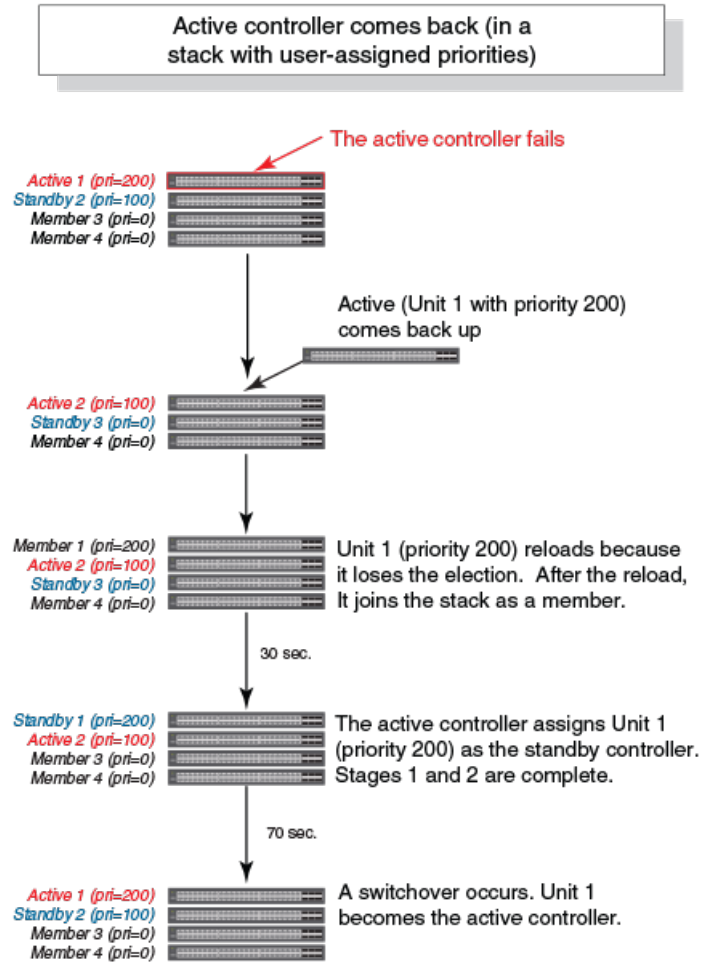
Active controller comes back (in a stack with user-assigned priorities)

The active controller fails

Active 1 (pri=200)
Standby 2 (pri=100)
Member 3 (pri=0)
Member 4 (pri=0)

Active (Unit 1 with priority 200) comes back up

Active 2 (pri=100)
Standby 3 (pri=0)
Member 4 (pri=0)

Member 1 (pri=200)
Active 2 (pri=100)
Standby 3 (pri=0)
Member 4 (pri=0)

Unit 1 (priority 200) reloads because it loses the election. After the reload, It joins the stack as a member.

30 sec.

Standby 1 (pri=200)
Active 2 (pri=100)
Member 3 (pri=0)
Member 4 (pri=0)

The active controller assigns Unit 1 (priority 200) as the standby controller. Stages 1 and 2 are complete.

70 sec.

Active 1 (pri=200)
Standby 2 (pri=100)
Member 3 (pri=0)
Member 4 (pri=0)

A switchover occurs. Unit 1 becomes the active controller.